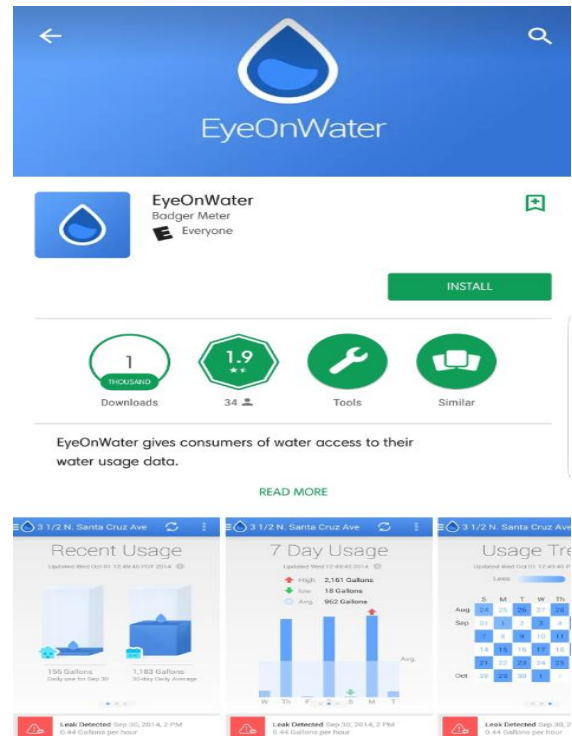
EyeOnWater

EyeOnWater
Badger Meter
Everyone

INSTALL

1
THOUSAND
Downloads

1.9
34

Tools

Similar

EyeOnWater gives consumers of water access to their water usage data.

READ MORE

3 1/2 N. Santa Cruz Ave
Recent Usage
Updated Wed Oct 01 12:49:46 PDT 2014
156 Gallons
Daily use for Sep 30
1,183 Gallons
30-day Daily Average
Leak Detected Sep 30, 2014, 2 PM
0.44 Gallons per hour

3 1/2 N. Santa Cruz Ave
7 Day Usage
Updated Wed Oct 01 12:49:46 2014
High 2,161 Gallons
low 18 Gallons
Avg. 962 Gallons
Avg.
W Th F S S M T
Leak Detected Sep 30, 2014, 2 PM
0.44 Gallons per hour

3 1/2 N. Santa Cruz Ave
Usage Tre
Updated Wed Oct 01 12:49:46 2014
Less
S M T W Th
Aug 24 25 26 27 28
Sep 31 1 2 3 4
7 8 9 10 11
14 15 16 17 18
21 22 23 24 25
Oct 28 29 30 1 2
Leak Detected Sep 30
0.44 Gallons per hour